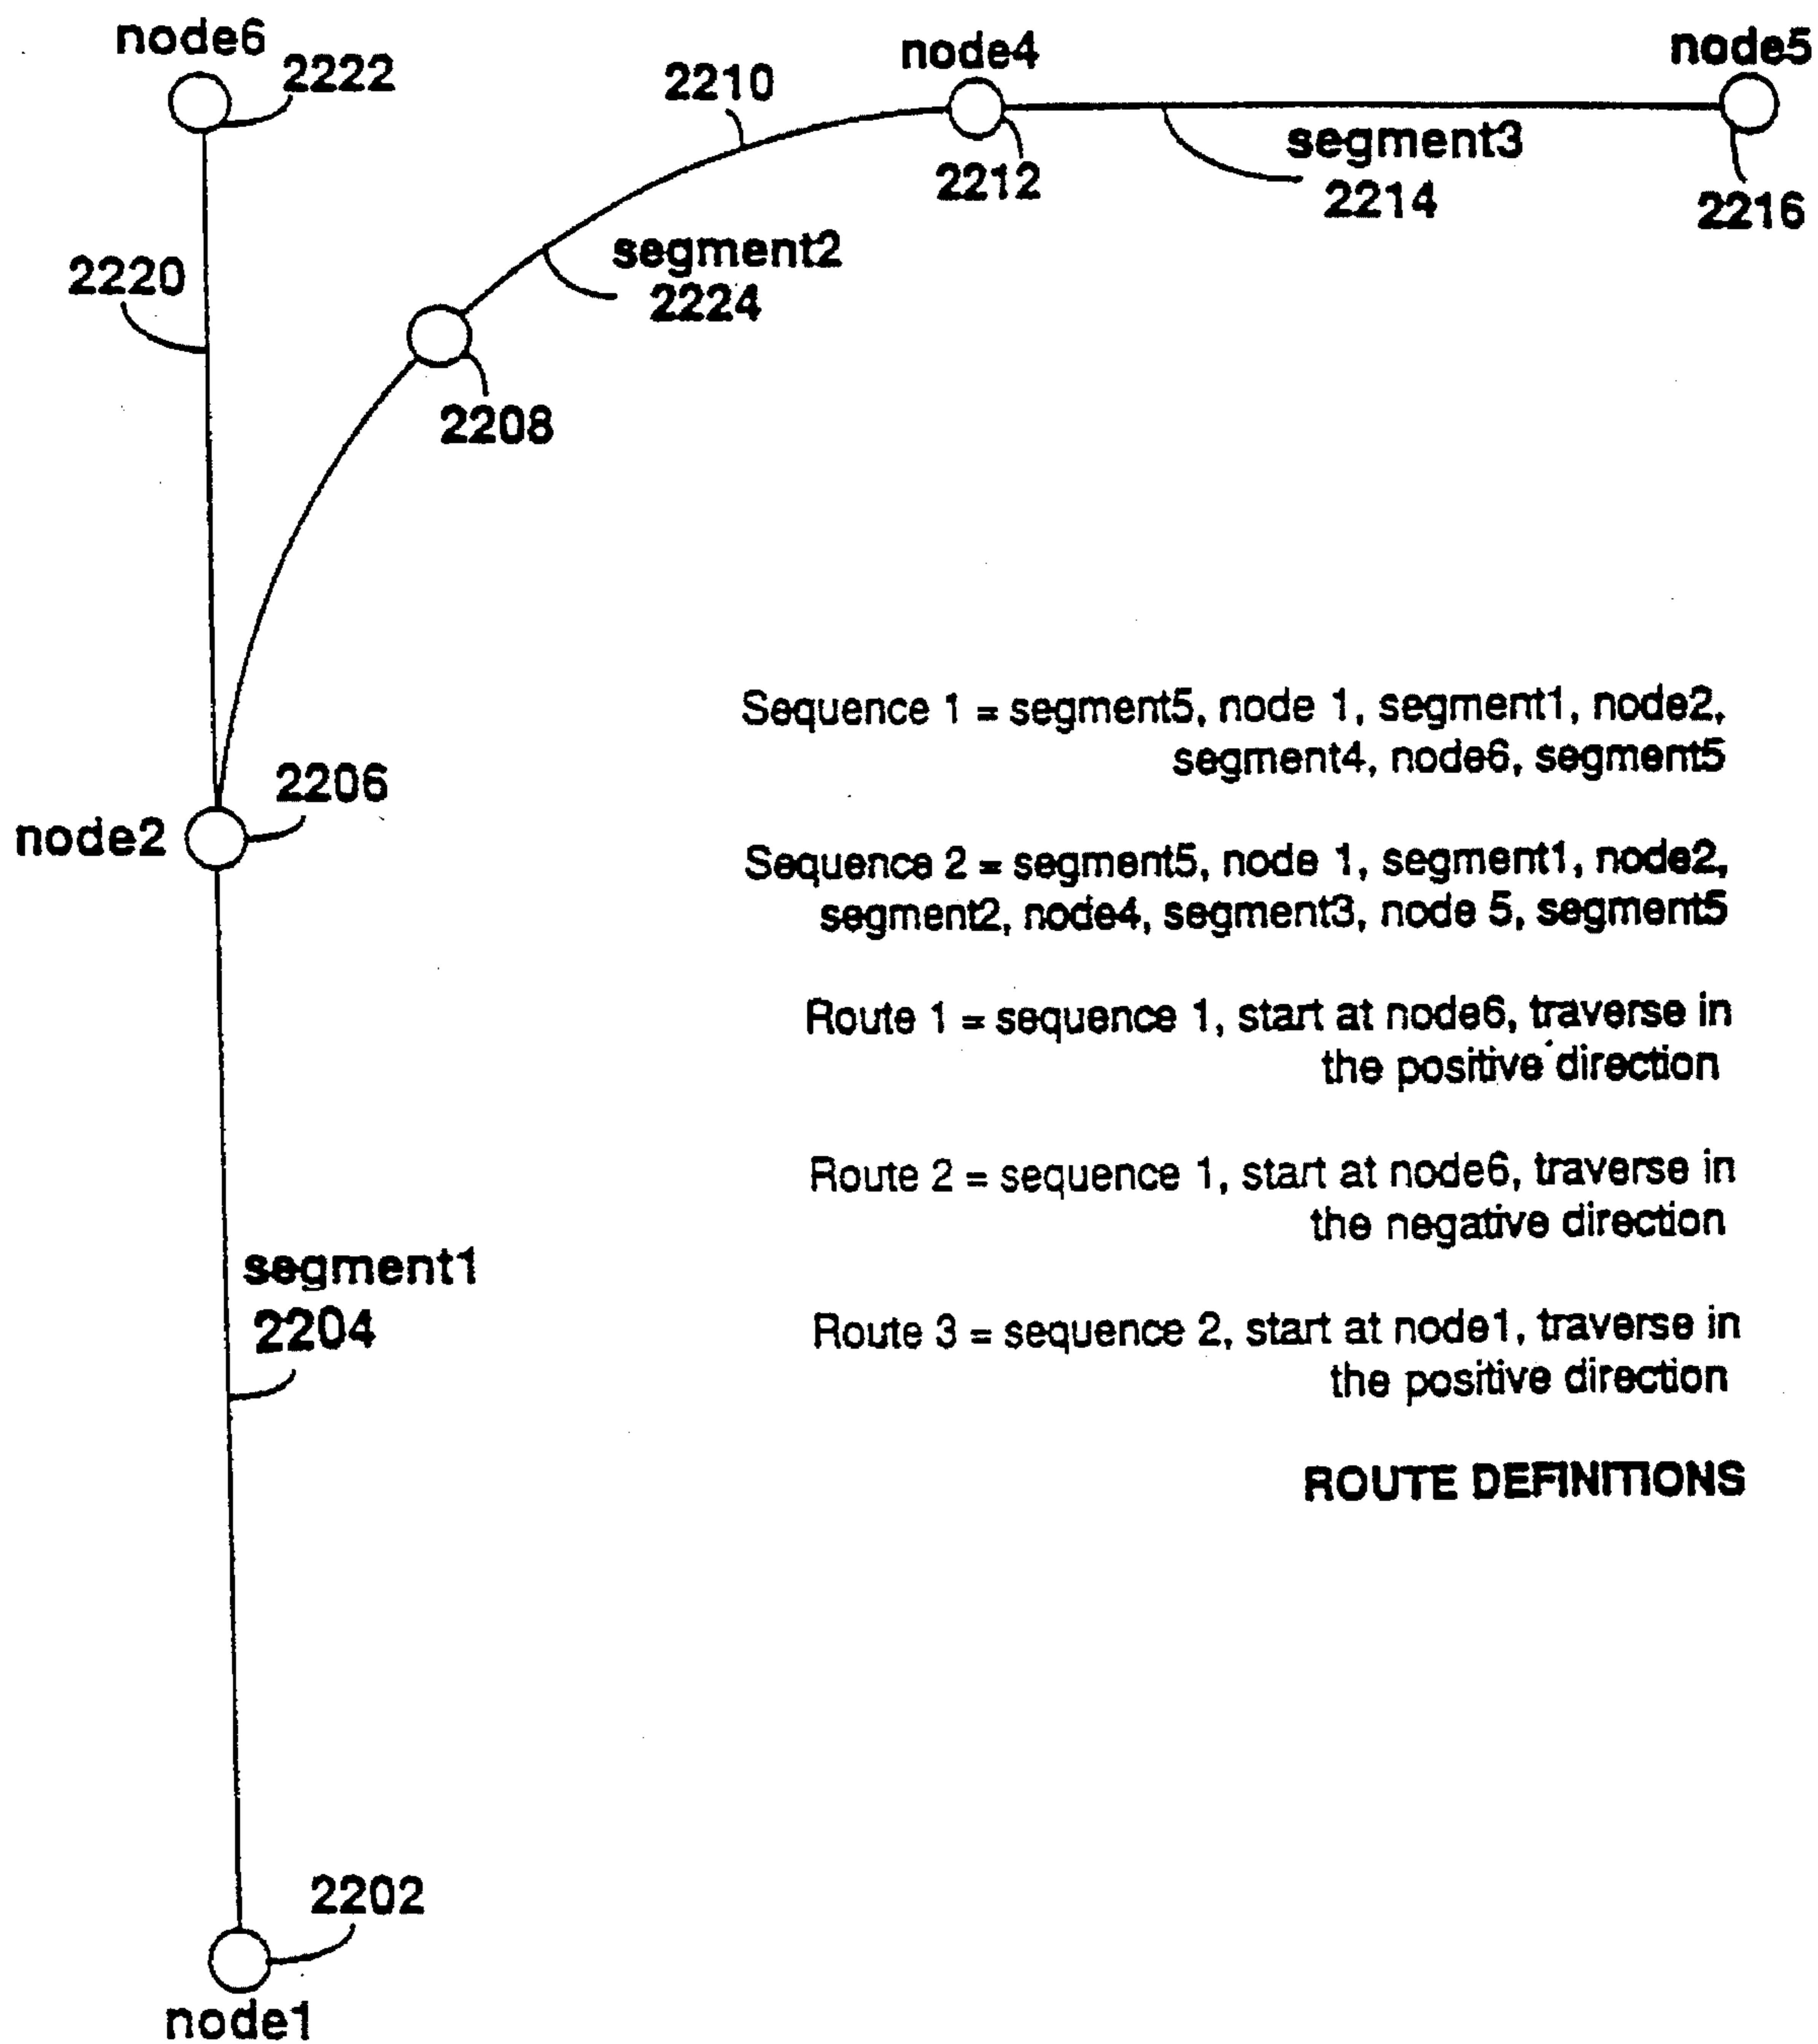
node6
2222
2210
node4
node5
2212
segment3
2214
2216
2220
segment2
2224
2208
Sequence 1 = segment5, node 1, segment1, node2, segment4, node6, segment5
2206
node2
Sequence 2 = segment5, node 1, segment1, node2, segment2, node4, segment3, node 5, segment5
Route 1 = sequence 1, start at node6, traverse in the positive direction
Route 2 = sequence 1, start at node6, traverse in the negative direction
segment1
2204
Route 3 = sequence 2, start at node1, traverse in the positive direction
ROUTE DEFINITIONS
2202
node1